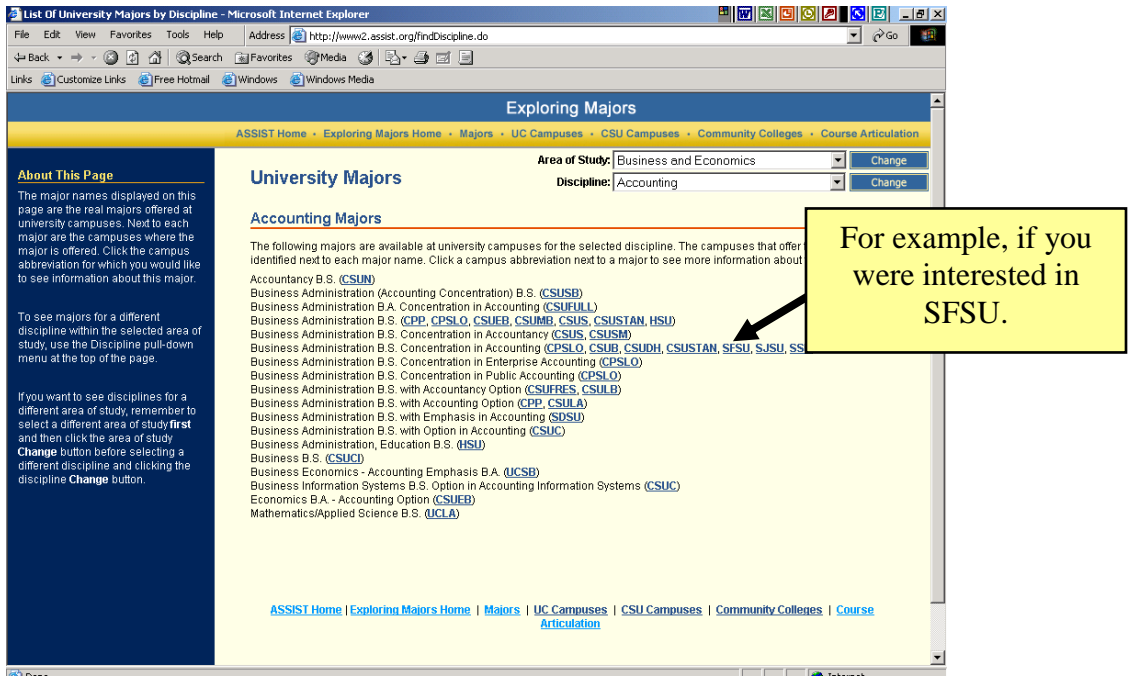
List Of University Majors by Discipline - Microsoft Internet Explorer

File Edit View Favorites Tools Help

Address http://www2.assist.org/findDiscipline.do

Go

Back Search Favorites Media

Links Customize Links Free Hotmail Windows Windows Media

Exploring Majors

ASSIST Home • Exploring Majors Home • Majors • UC Campuses • CSU Campuses • Community Colleges • Course Articulation

About This Page

The major names displayed on this page are the real majors offered at university campuses. Next to each major are the campuses where the major is offered. Click the campus abbreviation for which you would like to see information about this major.

To see majors for a different discipline within the selected area of study, use the Discipline pull-down menu at the top of the page.

If you want to see disciplines for a different area of study, remember to select a different area of study **first** and then click the area of study **Change** button before selecting a different discipline and clicking the discipline **Change** button.

University Majors

Area of Study: Business and Economics Change

Discipline: Accounting Change

Accounting Majors

The following majors are available at university campuses for the selected discipline. The campuses that offer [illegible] identified next to each major name. Click a campus abbreviation next to a major to see more information about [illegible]

Accountancy B.S. (CSUN)
Business Administration (Accounting Concentration) B.S. (CSUSB)
Business Administration B.A. Concentration in Accounting (CSUFULL)
Business Administration B.S. (CPP, CPSLO, CSUEB, CSUMB, CSUS, CSUSTAN, HSU)
Business Administration B.S. Concentration in Accountancy (CSUS, CSUSM)
Business Administration B.S. Concentration in Accounting (CPSLO, CSUB, CSUDH, CSUSTAN, SFSU, SJSU, SS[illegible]
Business Administration B.S. Concentration in Enterprise Accounting (CPSLO)
Business Administration B.S. Concentration in Public Accounting (CPSLO)
Business Administration B.S. with Accountancy Option (CSUFRES, CSULB)
Business Administration B.S. with Accounting Option (CPP, CSULA)
Business Administration B.S. with Emphasis in Accounting (SDSU)
Business Administration B.S. with Option in Accounting (CSUC)
Business Administration, Education B.S. (HSU)
Business B.S. (CSUCI)
Business Economics - Accounting Emphasis B.A. (UCSB)
Business Information Systems B.S. Option in Accounting Information Systems (CSUC)
Economics B.A. - Accounting Option (CSUEB)
Mathematics/Applied Science B.S. (UCLA)

For example, if you were interested in SFSU.

ASSIST Home | Exploring Majors Home | Majors | UC Campuses | CSU Campuses | Community Colleges | Course Articulation

Done

Internet